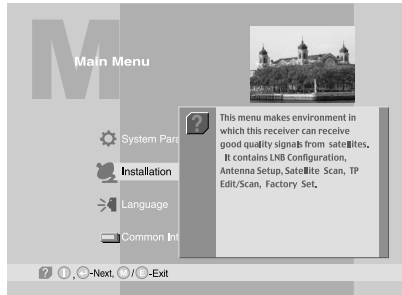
M

Main Menu

System Para

Installation

Language

Common Int

?

This menu makes environment in which this receiver can receive good quality signals from satellites. It contains LNB Configuration, Antenna Setup, Satellite Scan, TP Edit/Scan, Factory Set.

-Next, / -Exit